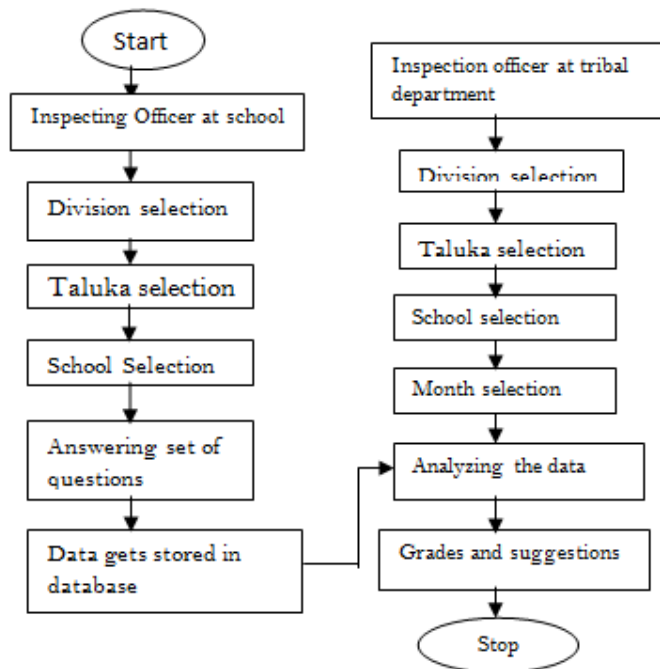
Start

Inspecting Officer at school

Division selection

Taluka selection

School Selection

Answering set of questions

Data gets stored in database

Inspection officer at tribal department

Division selection

Taluka selection

School selection

Month selection

Analyzing the data

Grades and suggestions

Stop